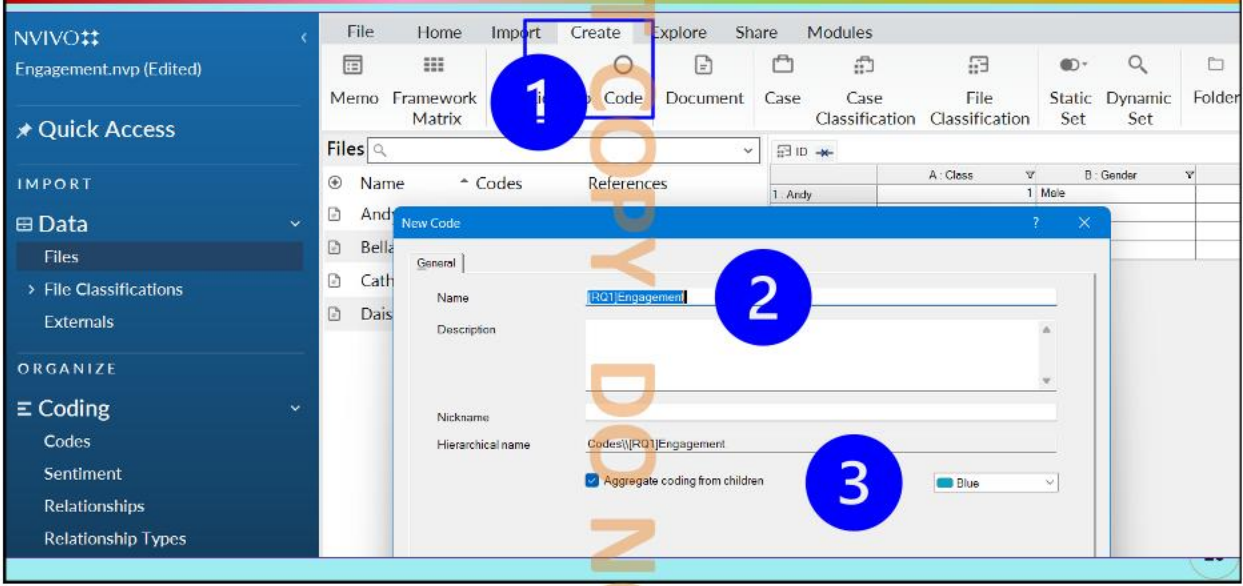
NVIVO
Engagement.nvp (Edited)

Quick Access

IMPORT

Data

Files

File Classifications

Externals

ORGANIZE

Coding

Codes

Sentiment

Relationships

Relationship Types

File Home Import Create Explore Share Modules

Memo Framework Matrix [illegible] Code Document Case Case Classification File Classification Static Set Dynamic Set Folder

1

Files

Name Codes References

Andy

Bella

Cath

Dais

ID

| | A : Class | B : Gender |
|---|---|---|
| 1 : Andy | 1 | Male |

COPY DO N

New Code

General

Name [RQ1]Engagement

2

Description

Nickname

Hierarchical name Codes\\[RQ1]Engagement

3

Aggregate coding from children

Blue